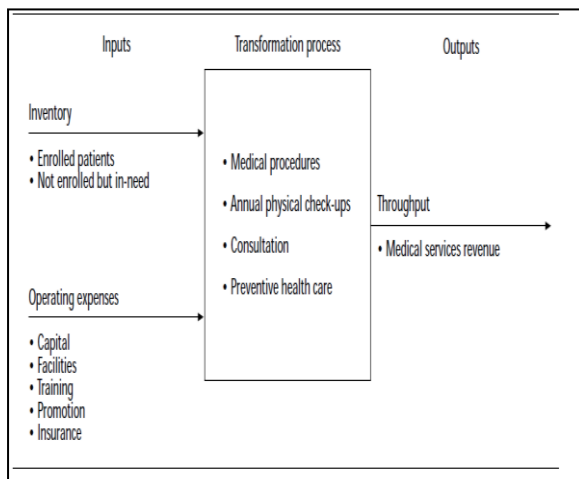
Inputs

Transformation process

Outputs

Inventory

• Enrolled patients
• Not enrolled but in-need

• Medical procedures

• Annual physical check-ups

• Consultation

• Preventive health care

Throughput

• Medical services revenue

Operating expenses

• Capital
• Facilities
• Training
• Promotion
• Insurance